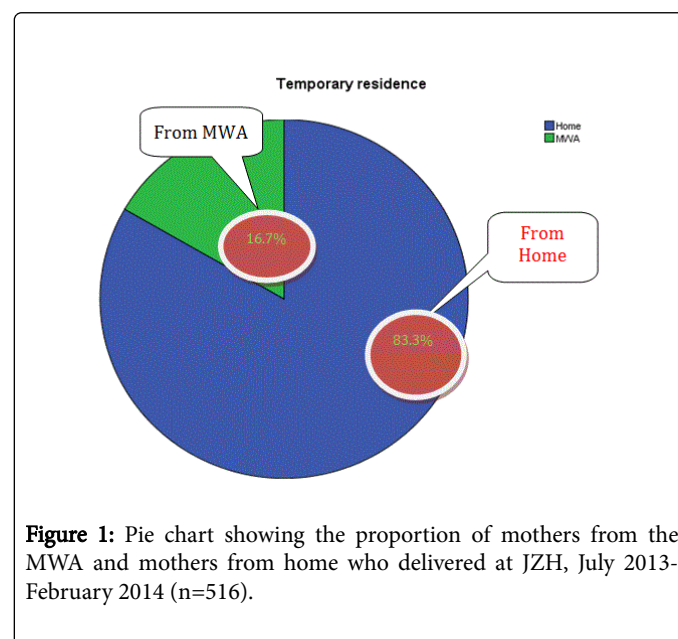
Temporary residence

Home
MWA

From MWA

16.7%

From Home

83.3%

Figure 1: Pie chart showing the proportion of mothers from the MWA and mothers from home who delivered at JZH, July 2013-February 2014 (n=516).